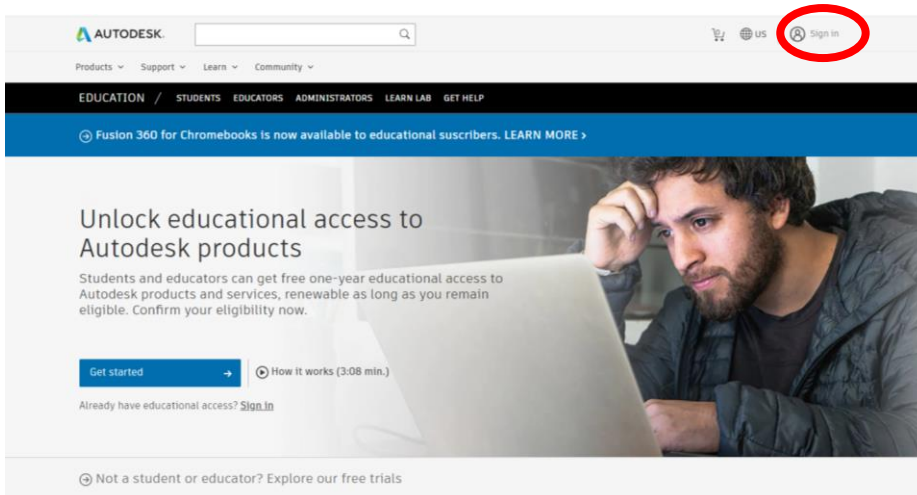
AUTODESK.

US Sign in

Products Support Learn Community

EDUCATION / STUDENTS EDUCATORS ADMINISTRATORS LEARN LAB GET HELP

Fusion 360 for Chromebooks is now available to educational suscribers. LEARN MORE ›

Unlock educational access to Autodesk products

Students and educators can get free one-year educational access to Autodesk products and services, renewable as long as you remain eligible. Confirm your eligibility now.

Get started →

How it works (3:08 min.)

Already have educational access? Sign in

Not a student or educator? Explore our free trials